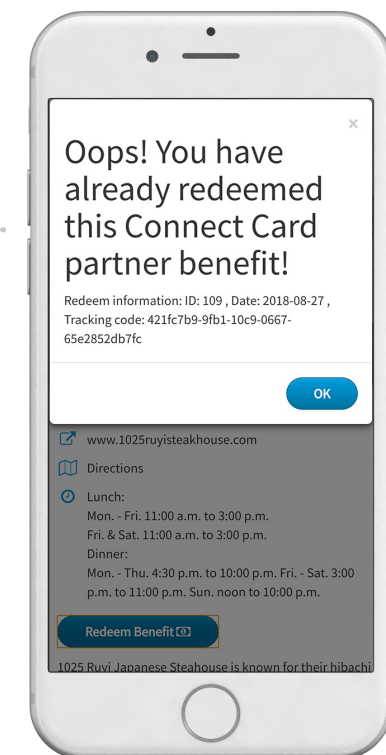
×

Oops! You have already redeemed this Connect Card partner benefit!

Redeem information: ID: 109 , Date: 2018-08-27 , Tracking code: 421fc7b9-9fb1-10c9-0667-65e2852db7fc

OK

www.1025ruyisteakhouse.com

Directions

Lunch:
Mon. - Fri. 11:00 a.m. to 3:00 p.m.
Fri. & Sat. 11:00 a.m. to 3:00 p.m.
Dinner:
Mon. - Thu. 4:30 p.m. to 10:00 p.m. Fri. - Sat. 3:00 p.m. to 11:00 p.m. Sun. noon to 10:00 p.m.

Redeem Benefit

1025 Ruyi Japanese Steahouse is known for their hibachi